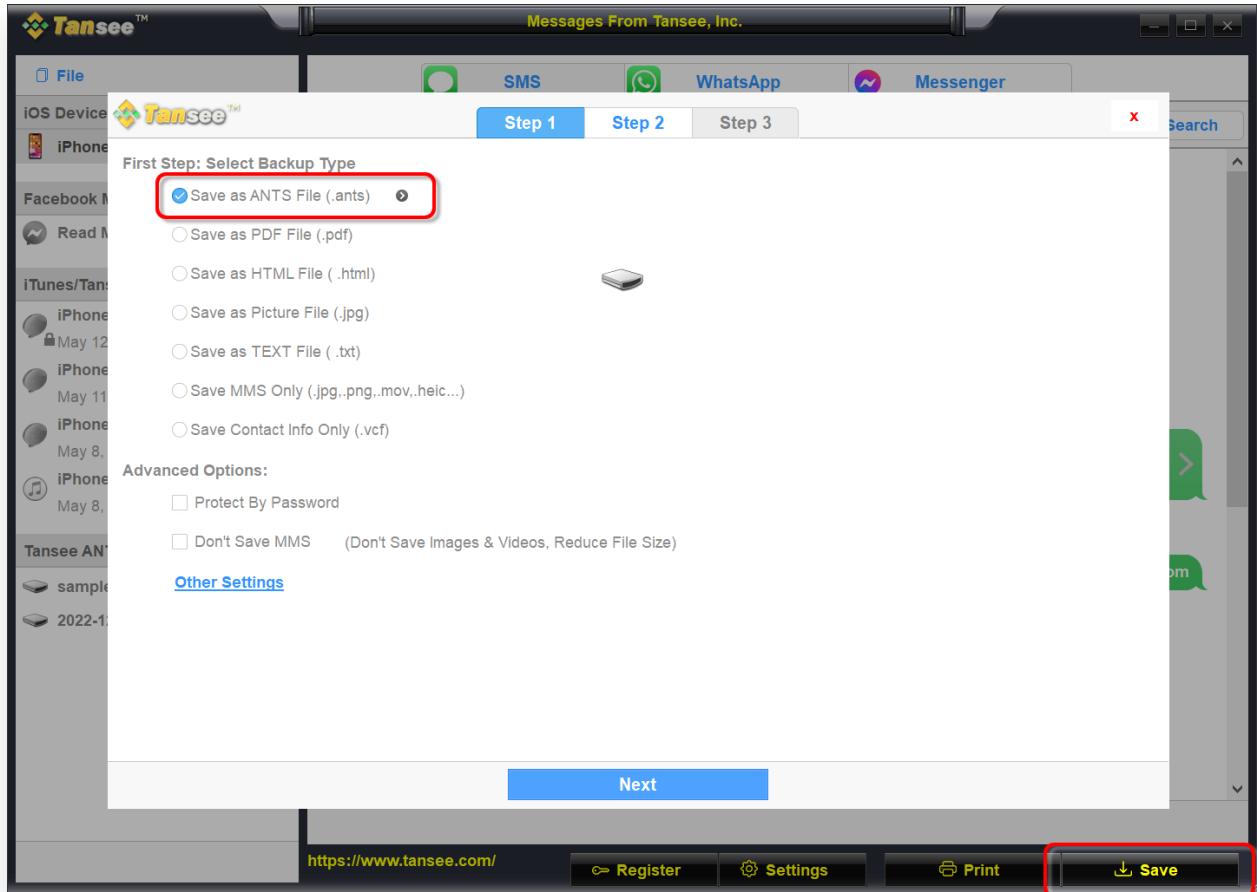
Tansee™

Messages From Tansee, Inc.

File

iOS Device

iPhone

Facebook M

Read M

iTunes/Tans

iPhone

May 12

iPhone

May 11

iPhone

May 8,

iPhone

May 8,

Tansee ANT

sample

2022-1

SMS

WhatsApp

Messenger

Search

Tansee™

Step 1

Step 2

Step 3

x

First Step: Select Backup Type

Save as ANTS File (.ants)

Save as PDF File (.pdf)

Save as HTML File ( .html)

Save as Picture File (.jpg)

Save as TEXT File ( .txt)

Save MMS Only (.jpg,.png,.mov,.heic...)

Save Contact Info Only (.vcf)

Advanced Options:

Protect By Password

Don't Save MMS (Don't Save Images & Videos, Reduce File Size)

Other Settings

Next

om

https://www.tansee.com/

Register

Settings

Print

Save